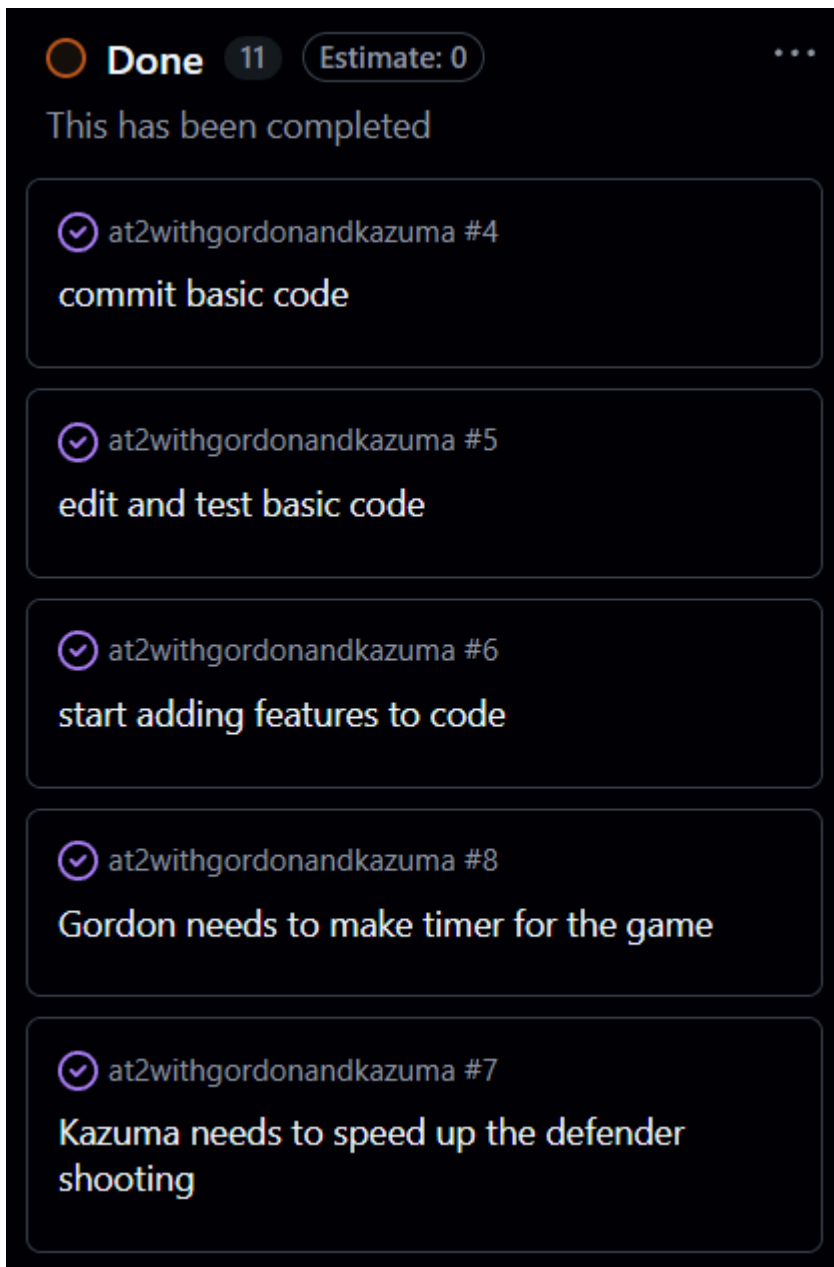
Done 11 Estimate: 0 ...

This has been completed

at2withgordonandkazuma #4
commit basic code

at2withgordonandkazuma #5
edit and test basic code

at2withgordonandkazuma #6
start adding features to code

at2withgordonandkazuma #8
Gordon needs to make timer for the game

at2withgordonandkazuma #7
Kazuma needs to speed up the defender shooting